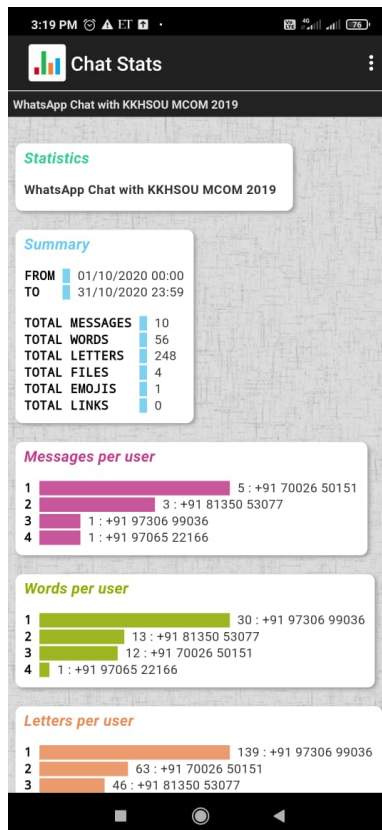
3:19 PM ⏰ ▲ ET ■ ·

76

Chat Stats

WhatsApp Chat with KKHSOU MCOM 2019

Statistics

WhatsApp Chat with KKHSOU MCOM 2019

Summary

FROM 01/10/2020 00:00
TO 31/10/2020 23:59

TOTAL MESSAGES 10
TOTAL WORDS 56
TOTAL LETTERS 248
TOTAL FILES 4
TOTAL EMOJIS 1
TOTAL LINKS 0

Messages per user

1 5 : +91 70026 50151
2 3 : +91 81350 53077
3 1 : +91 97306 99036
4 1 : +91 97065 22166

Words per user

1 30 : +91 97306 99036
2 13 : +91 81350 53077
3 12 : +91 70026 50151
4 1 : +91 97065 22166

Letters per user

1 139 : +91 97306 99036
2 63 : +91 70026 50151
3 46 : +91 81350 53077